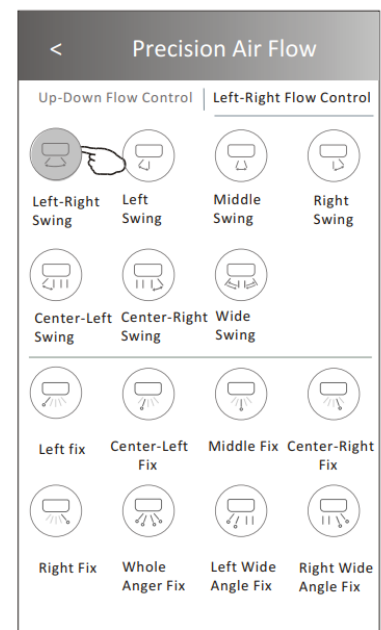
< Precision Air Flow

Up-Down Flow Control | Left-Right Flow Control

Left-Right Swing
Left Swing
Middle Swing
Right Swing

Center-Left Swing
Center-Right Swing
Wide Swing

Left fix
Center-Left Fix
Middle Fix
Center-Right Fix

Right Fix
Whole Anger Fix
Left Wide Angle Fix
Right Wide Angle Fix